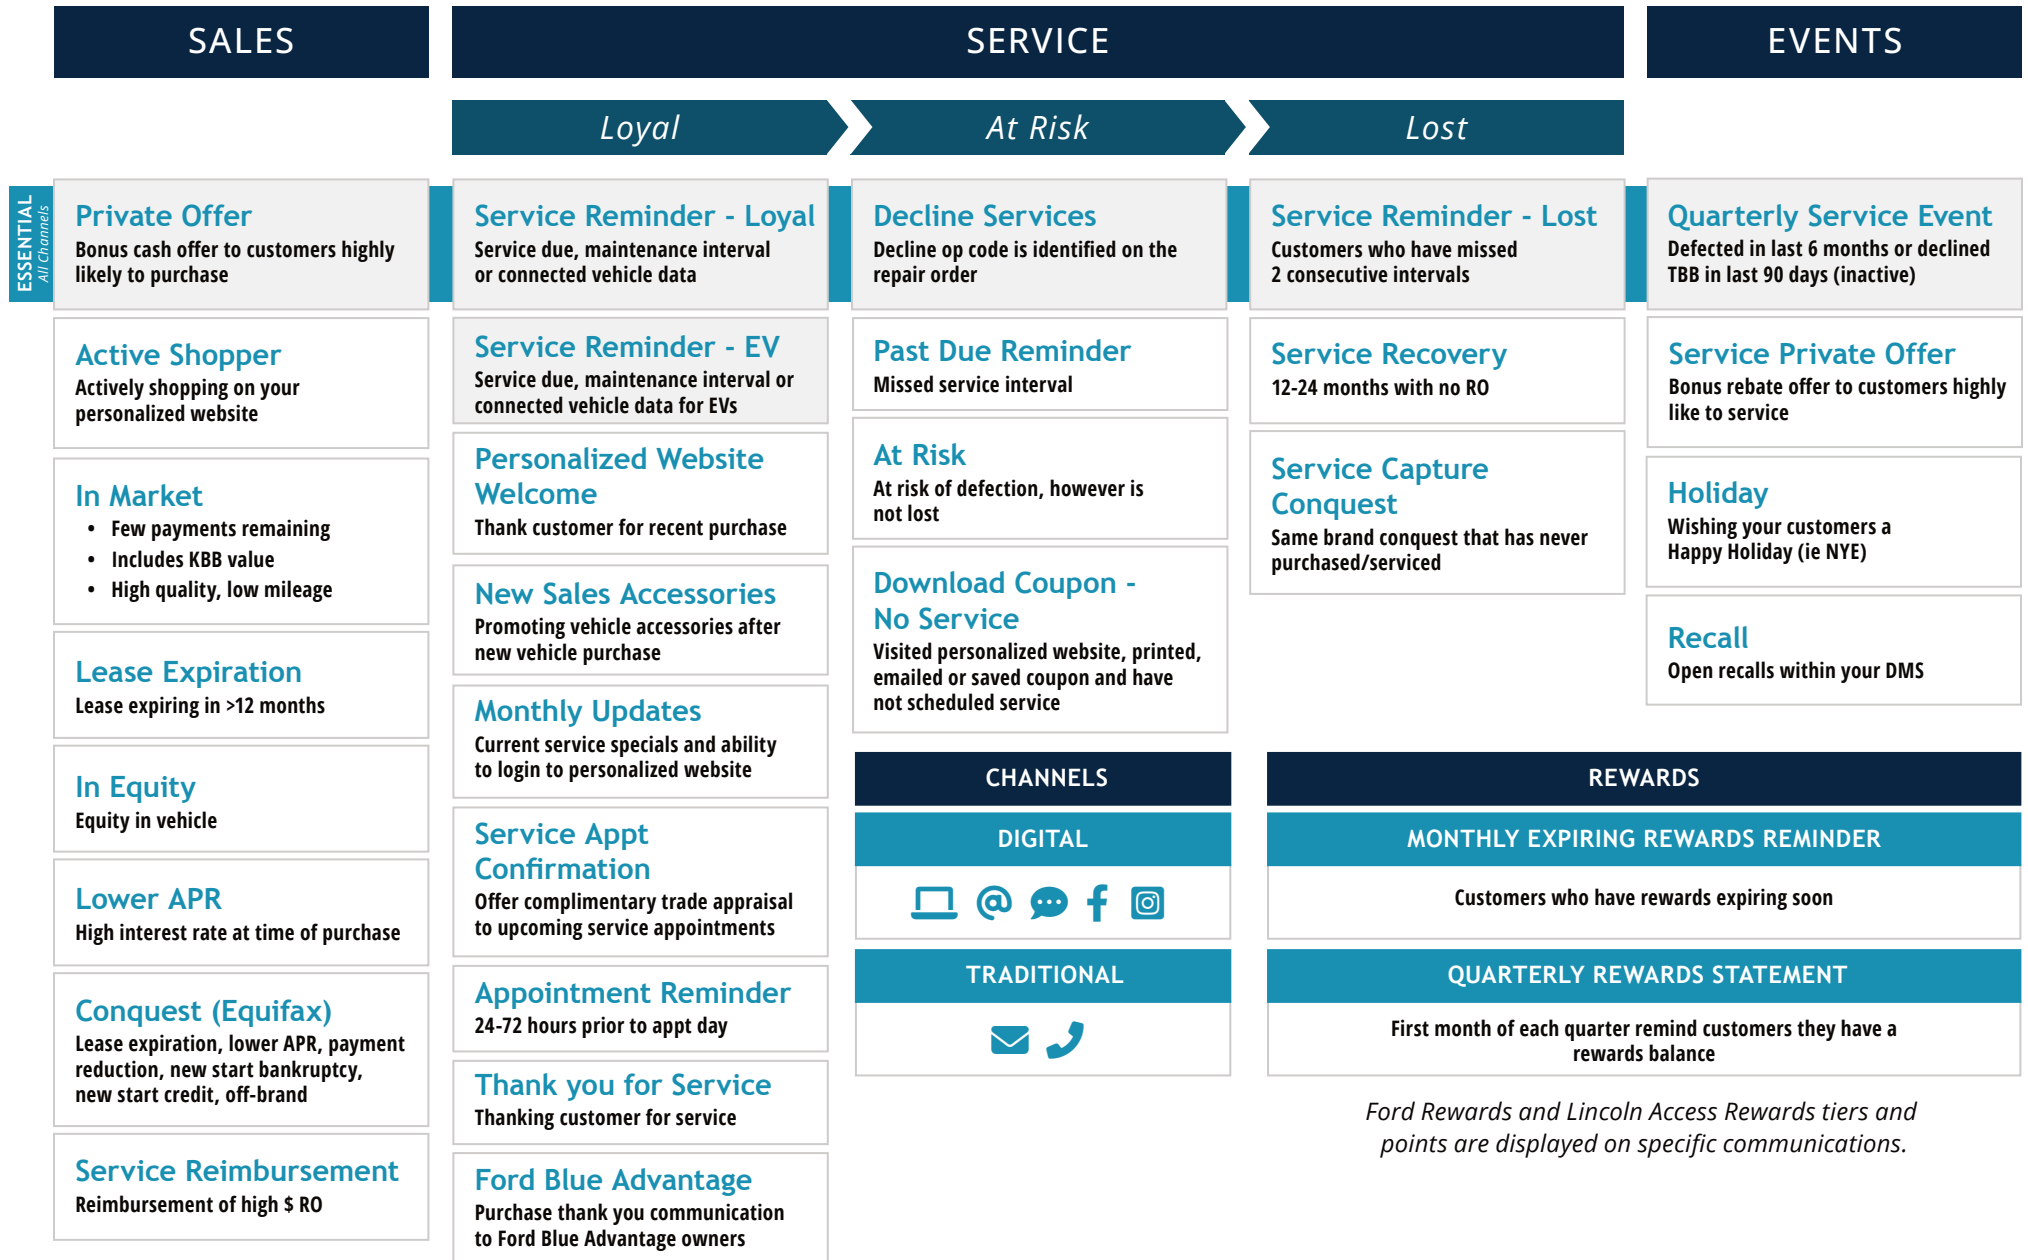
SALES

SERVICE

EVENTS

Loyal

At Risk

Lost

ESSENTIAL
All Channels

Private Offer
Bonus cash offer to customers highly likely to purchase

Active Shopper
Actively shopping on your personalized website

In Market
• Few payments remaining
• Includes KBB value
• High quality, low mileage

Lease Expiration
Lease expiring in >12 months

In Equity
Equity in vehicle

Lower APR
High interest rate at time of purchase

Conquest (Equifax)
Lease expiration, lower APR, payment reduction, new start bankruptcy, new start credit, off-brand

Service Reimbursement
Reimbursement of high $ RO

Service Reminder - Loyal
Service due, maintenance interval or connected vehicle data

Service Reminder - EV
Service due, maintenance interval or connected vehicle data for EVs

Personalized Website Welcome
Thank customer for recent purchase

New Sales Accessories
Promoting vehicle accessories after new vehicle purchase

Monthly Updates
Current service specials and ability to login to personalized website

Service Appt Confirmation
Offer complimentary trade appraisal to upcoming service appointments

Appointment Reminder
24-72 hours prior to appt day

Thank you for Service
Thanking customer for service

Ford Blue Advantage
Purchase thank you communication to Ford Blue Advantage owners

Decline Services
Decline op code is identified on the repair order

Past Due Reminder
Missed service interval

At Risk
At risk of defection, however is not lost

Download Coupon - No Service
Visited personalized website, printed, emailed or saved coupon and have not scheduled service

Service Reminder - Lost
Customers who have missed 2 consecutive intervals

Service Recovery
12-24 months with no RO

Service Capture Conquest
Same brand conquest that has never purchased/serviced

Quarterly Service Event
Defected in last 6 months or declined TBB in last 90 days (inactive)

Service Private Offer
Bonus rebate offer to customers highly like to service

Holiday
Wishing your customers a Happy Holiday (ie NYE)

Recall
Open recalls within your DMS

CHANNELS

DIGITAL

TRADITIONAL

REWARDS

MONTHLY EXPIRING REWARDS REMINDER

Customers who have rewards expiring soon

QUARTERLY REWARDS STATEMENT

First month of each quarter remind customers they have a rewards balance

Ford Rewards and Lincoln Access Rewards tiers and points are displayed on specific communications.